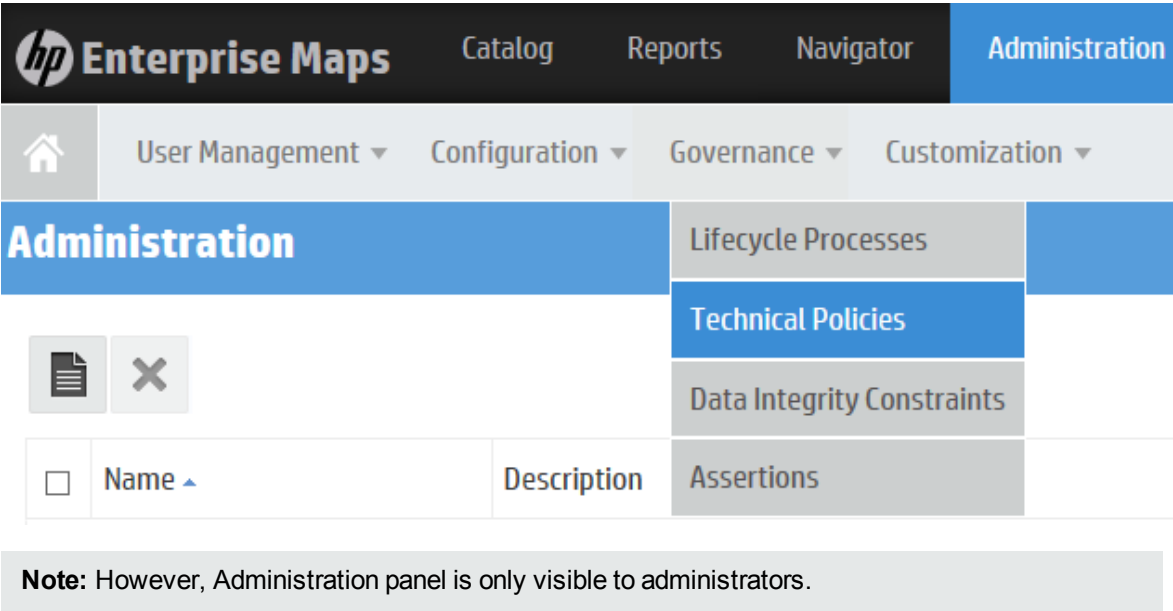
hp Enterprise Maps Catalog Reports Navigator Administration

User Management ▾ Configuration ▾ Governance ▾ Customization ▾

Administration

Lifecycle Processes
Technical Policies
Data Integrity Constraints
Assertions

| ☐ | Name ▴ | Description |
|---|---|---|

**Note:** However, Administration panel is only visible to administrators.